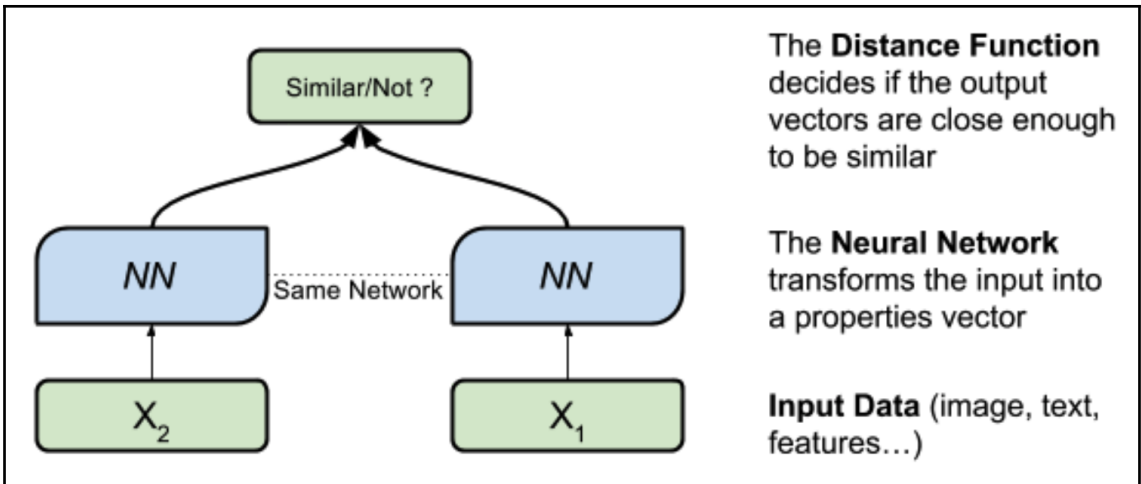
Similar/Not ?

NN

Same Network

NN

$X_2$

$X_1$

The **Distance Function** decides if the output vectors are close enough to be similar

The **Neural Network** transforms the input into a properties vector

**Input Data** (image, text, features…)